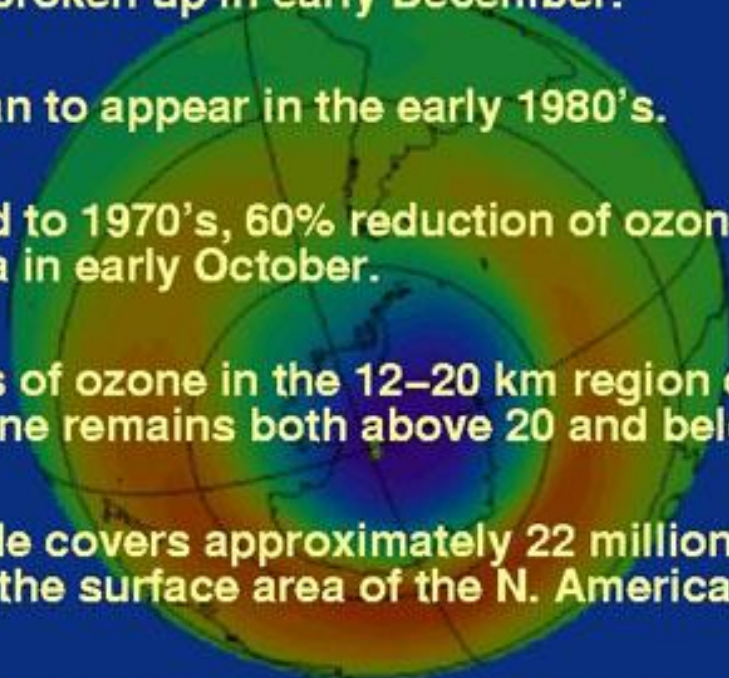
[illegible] up in early December.

n to appear in the early 1980's.

d to 1970's, 60% reduction of ozon a in early October.

s of ozone in the 12–20 km region ne remains both above 20 and bel

le covers approximately 22 million the surface area of the N. America